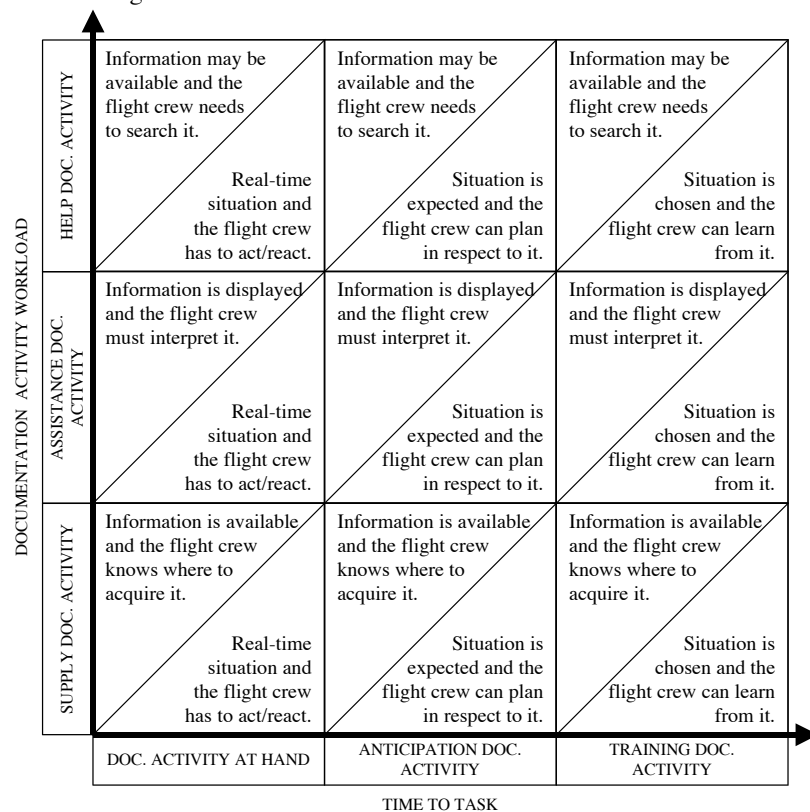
DOCUMENTATION ACTIVITY WORKLOAD

| | | | |
|---|---|---|---|
| HELP DOC. ACTIVITY | Information may be available and the flight crew needs to search it. Real-time situation and the flight crew has to act/react. | Information may be available and the flight crew needs to search it. Situation is expected and the flight crew can plan in respect to it. | Information may be available and the flight crew needs to search it. Situation is chosen and the flight crew can learn from it. |
| ASSISTANCE DOC. ACTIVITY | Information is displayed and the flight crew must interpret it. Real-time situation and the flight crew has to act/react. | Information is displayed and the flight crew must interpret it. Situation is expected and the flight crew can plan in respect to it. | Information is displayed and the flight crew must interpret it. Situation is chosen and the flight crew can learn from it. |
| SUPPLY DOC. ACTIVITY | Information is available and the flight crew knows where to acquire it. Real-time situation and the flight crew has to act/react. | Information is available and the flight crew knows where to acquire it. Situation is expected and the flight crew can plan in respect to it. | Information is available and the flight crew knows where to acquire it. Situation is chosen and the flight crew can learn from it. |
| | DOC. ACTIVITY AT HAND | ANTICIPATION DOC. ACTIVITY | TRAINING DOC. ACTIVITY |

TIME TO TASK